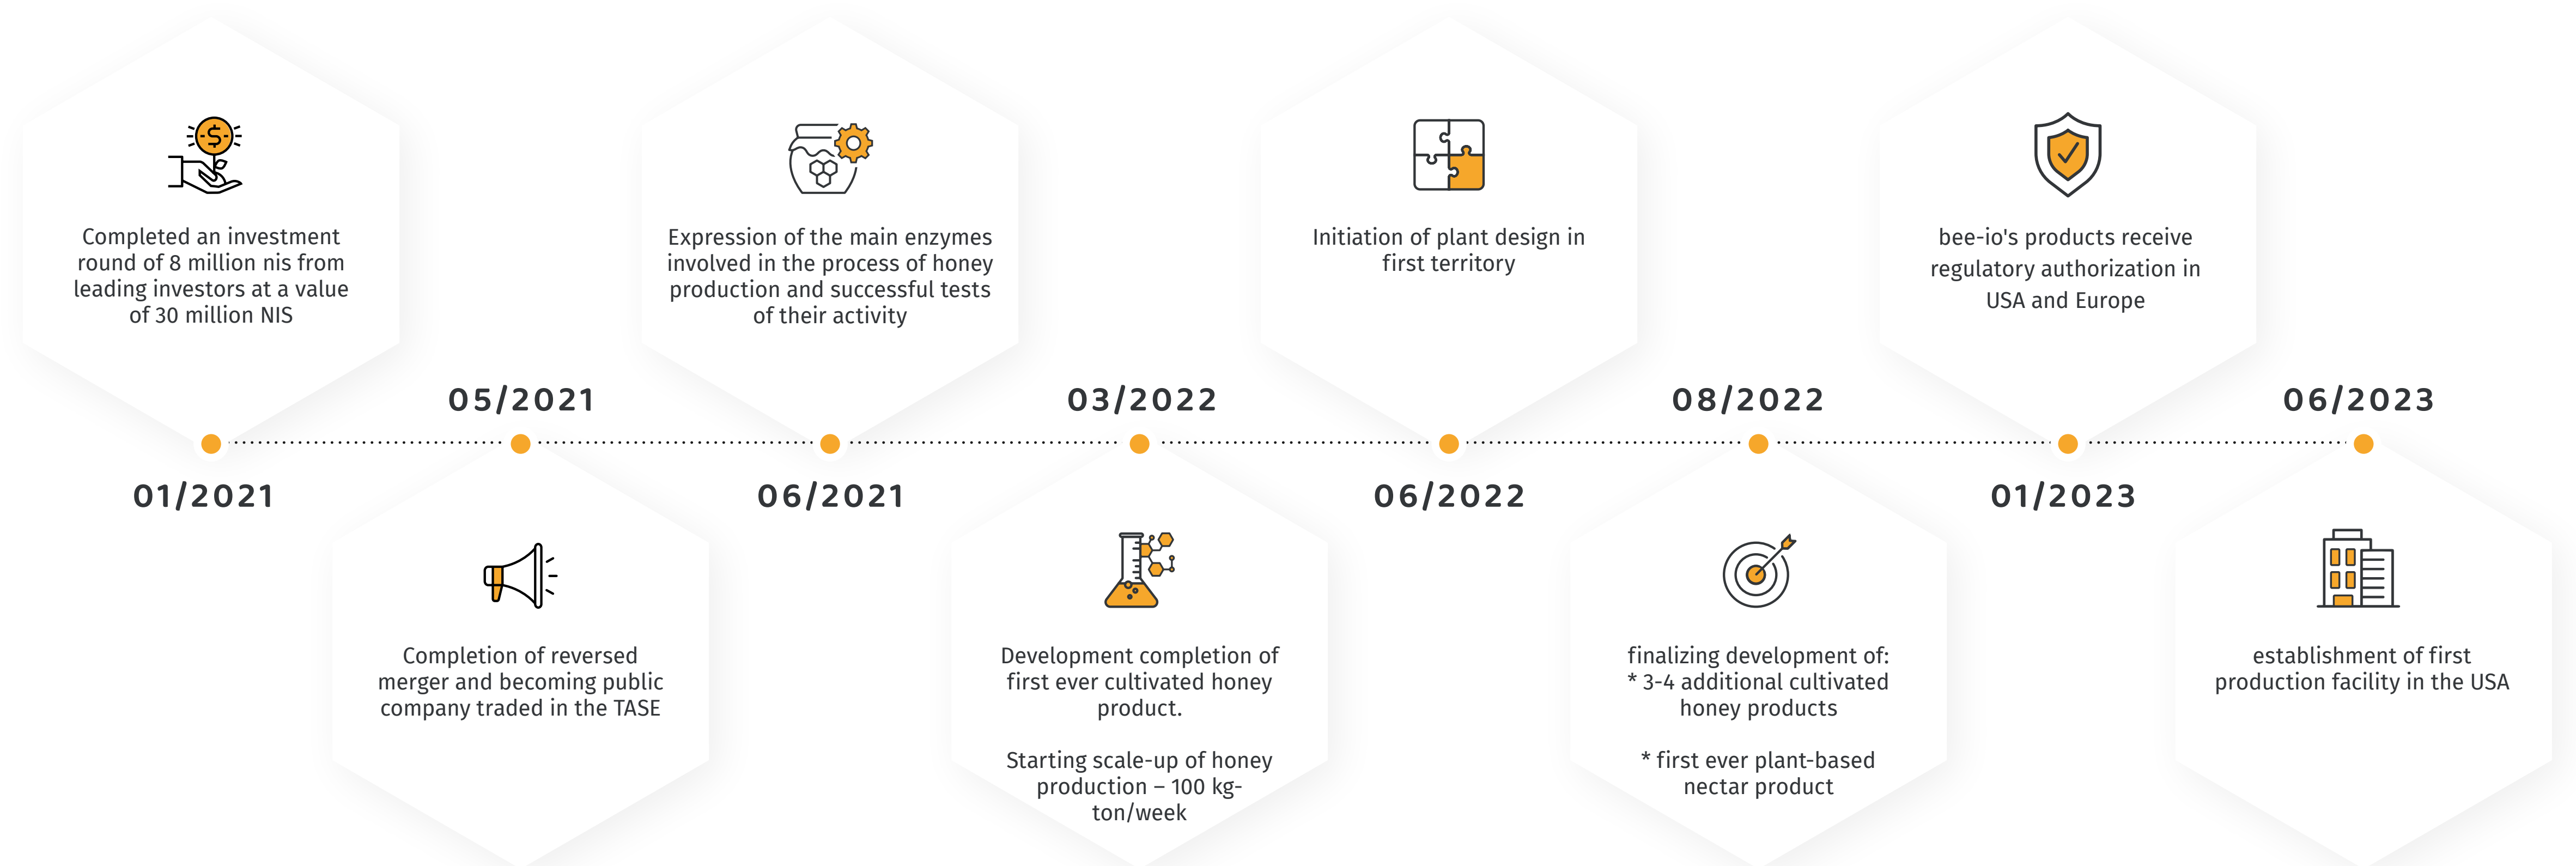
Completed an investment round of 8 million nis from leading investors at a value of 30 million NIS

01/2021

05/2021

Completion of reversed merger and becoming public company traded in the TASE

Expression of the main enzymes involved in the process of honey production and successful tests of their activity

06/2021

03/2022

Development completion of first ever cultivated honey product.

Starting scale-up of honey production – 100 kg-ton/week

Initiation of plant design in first territory

06/2022

08/2022

finalizing development of:
* 3-4 additional cultivated honey products

* first ever plant-based nectar product

bee-io's products receive regulatory authorization in USA and Europe

01/2023

06/2023

establishment of first production facility in the USA